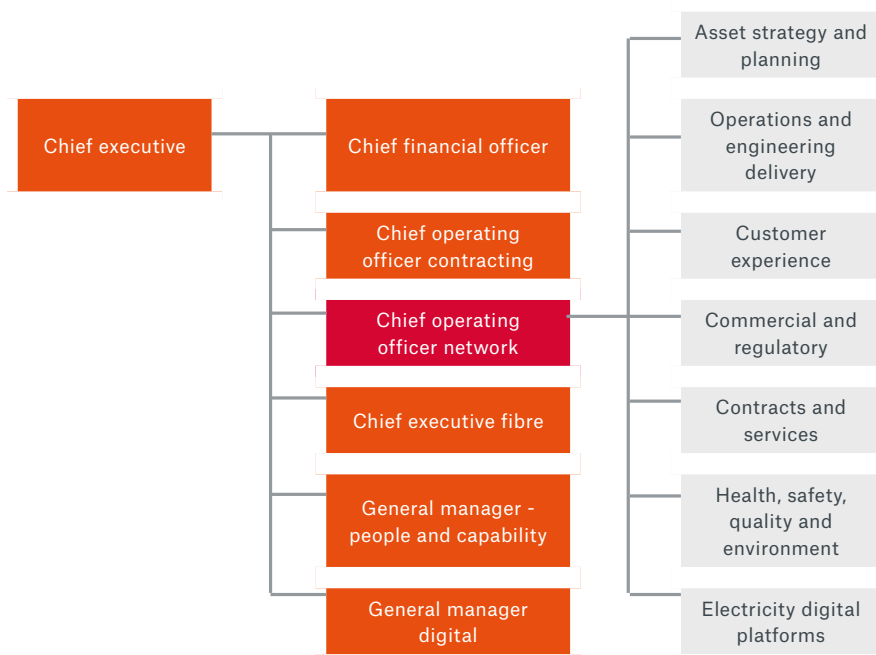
Chief executive

Chief financial officer

Chief operating officer contracting

Chief operating officer network

Chief executive fibre

General manager - people and capability

General manager digital

Asset strategy and planning

Operations and engineering delivery

Customer experience

Commercial and regulatory

Contracts and services

Health, safety, quality and environment

Electricity digital platforms